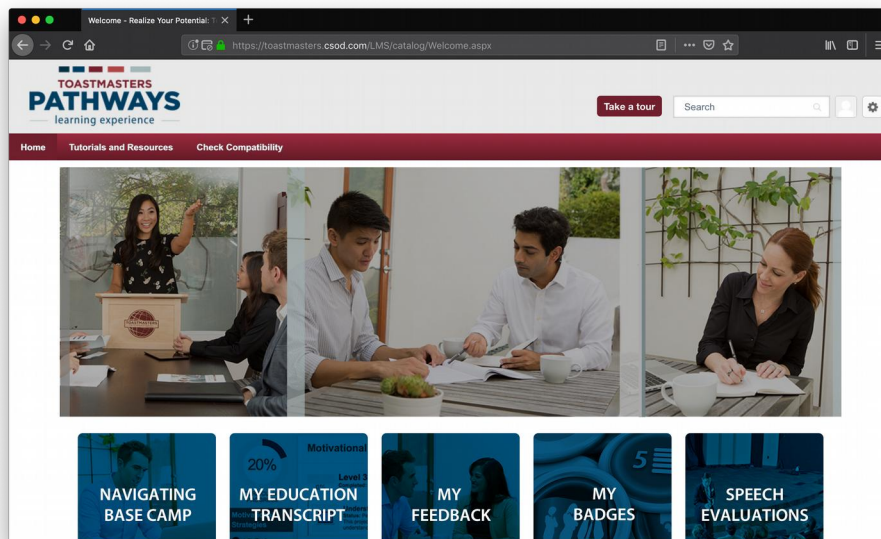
Welcome - Realize Your Potential: T

https://toastmasters.csod.com/LMS/catalog/Welcome.aspx

TOASTMASTERS
PATHWAYS
learning experience

Take a tour

Search

Home

Tutorials and Resources

Check Compatibility

NAVIGATING BASE CAMP

20%

Motivational

Level 3

MY EDUCATION TRANSCRIPT

MY FEEDBACK

MY BADGES

SPEECH EVALUATIONS